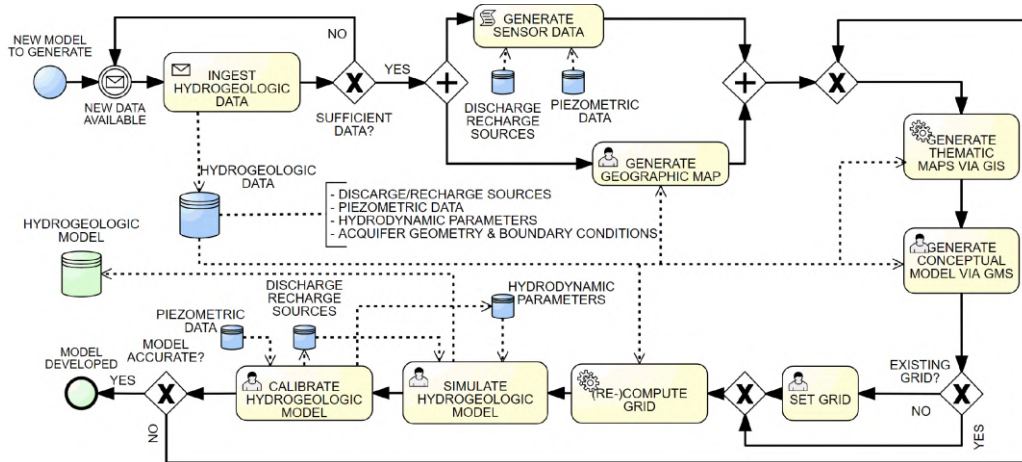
NEW MODEL TO GENERATE

NEW DATA AVAILABLE

INGEST HYDROGEOLOGIC DATA

NO

X

SUFFICIENT DATA?

YES

+

GENERATE SENSOR DATA

DISCHARGE RECHARGE SOURCES

PIEZOMETRIC DATA

+

X

GENERATE GEOGRAPHIC MAP

GENERATE THEMATIC MAPS VIA GIS

HYDROGEOLOGIC DATA

- DISCARGE/RECHARGE SOURCES
- PIEZOMETRIC DATA
- HYDRODYNAMIC PARAMETERS
- ACQUIFER GEOMETRY & BOUNDARY CONDITIONS

HYDROGEOLOGIC MODEL

GENERATE CONCEPTUAL MODEL VIA GMS

DISCHARGE RECHARGE SOURCES

HYDRODYNAMIC PARAMETERS

PIEZOMETRIC DATA

MODEL DEVELOPED

MODEL ACCURATE?

YES

X

NO

CALIBRATE HYDROGEOLOGIC MODEL

SIMULATE HYDROGEOLOGIC MODEL

(RE-)COMPUTE GRID

X

SET GRID

EXISTING GRID?

X

NO

YES